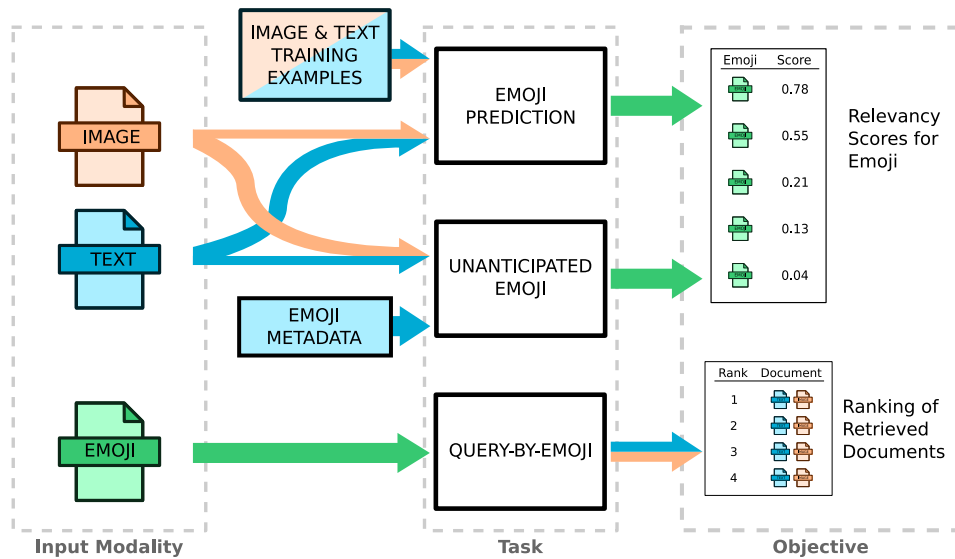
IMAGE & TEXT TRAINING EXAMPLES

IMAGE

TEXT

EMOJI METADATA

EMOJI

EMOJI PREDICTION

UNANTICIPATED EMOJI

QUERY-BY-EMOJI

| Emoji | Score |
|---|---|
| EMOJI | 0.78 |
| EMOJI | 0.55 |
| EMOJI | 0.21 |
| EMOJI | 0.13 |
| EMOJI | 0.04 |

Relevancy Scores for Emoji

| Rank | Document |
|---|---|
| 1 | TEXT IMAGE |
| 2 | TEXT IMAGE |
| 3 | TEXT IMAGE |
| 4 | TEXT IMAGE |

Ranking of Retrieved Documents

Input Modality

Task

Objective